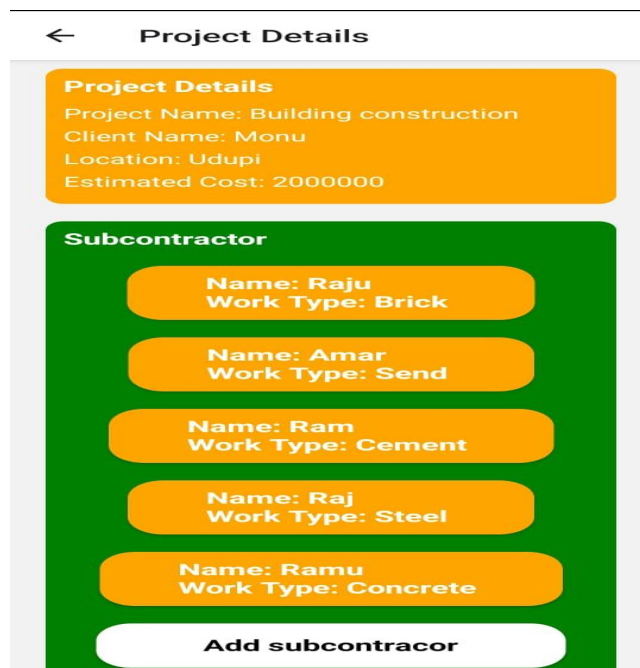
←

Project Details

Project Details
Project Name: Building construction
Client Name: Monu
Location: Udupi
Estimated Cost: 2000000

Subcontractor

Name: Raju
Work Type: Brick

Name: Amar
Work Type: Send

Name: Ram
Work Type: Cement

Name: Raj
Work Type: Steel

Name: Ramu
Work Type: Concrete

Add subcontracor